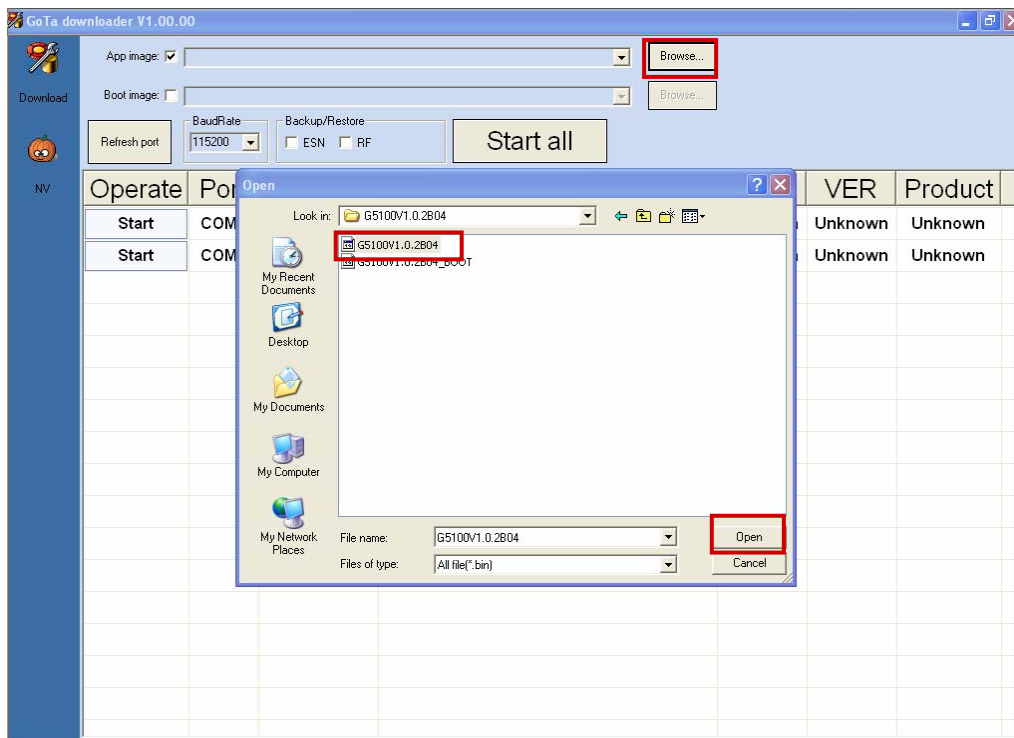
GoTa downloader V1.00.00

Download

NV

App image: ☑

Browse...

Boot image: ☐

Browse...

Refresh port

BaudRate
115200

Backup/Restore
☐ ESN ☐ RF

Start all

| Operate | Por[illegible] | VER | Product |
|---|---|---|---|
| Start | COM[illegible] | Unknown | Unknown |
| Start | COM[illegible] | Unknown | Unknown |

Open

Look in: G5100V1.0.2B04

My Recent Documents

Desktop

My Documents

My Computer

My Network Places

G5100V1.0.2B04
G5100V1.0.2B04_BOOT

File name: G5100V1.0.2B04

Files of type: All file(*.bin)

Open

Cancel